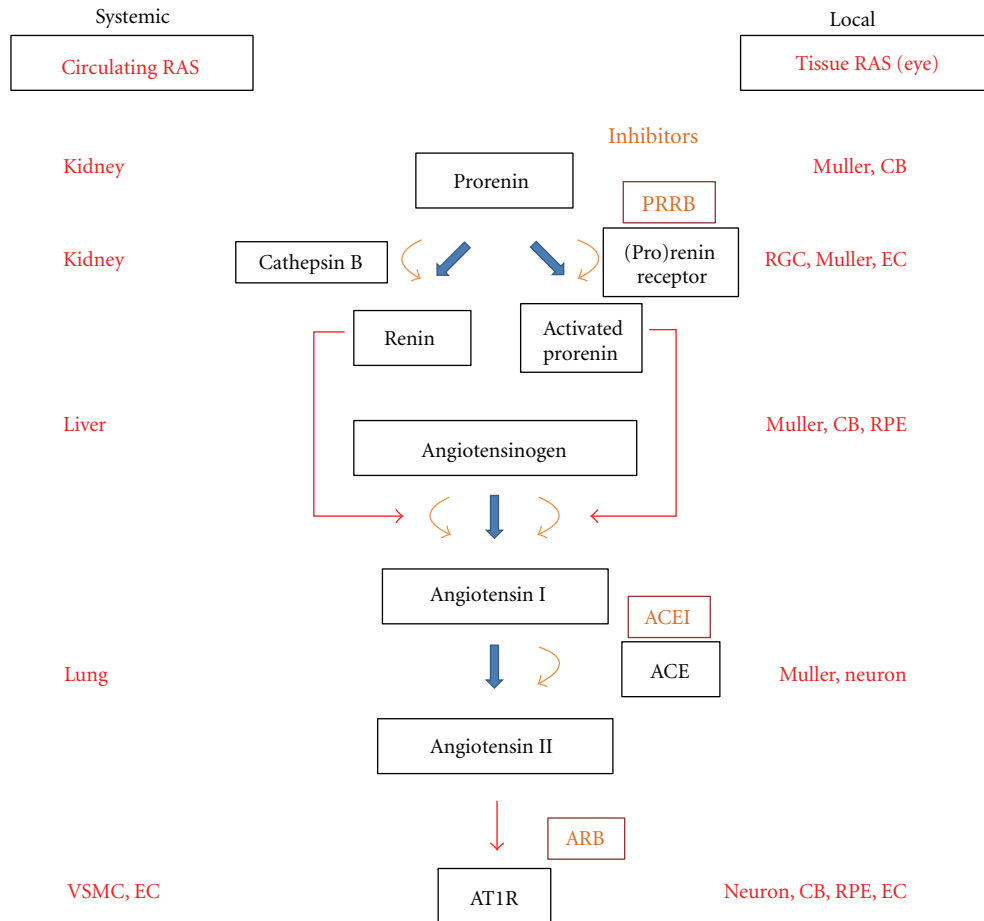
Systemic

Circulating RAS

Local

Tissue RAS (eye)

Inhibitors

Kidney

Prorenin

Muller, CB

PRRB

Kidney

Cathepsin B

(Pro)renin receptor

RGC, Muller, EC

Renin

Activated prorenin

Liver

Angiotensinogen

Muller, CB, RPE

Angiotensin I

ACEI

Lung

ACE

Muller, neuron

Angiotensin II

ARB

VSMC, EC

AT1R

Neuron, CB, RPE, EC